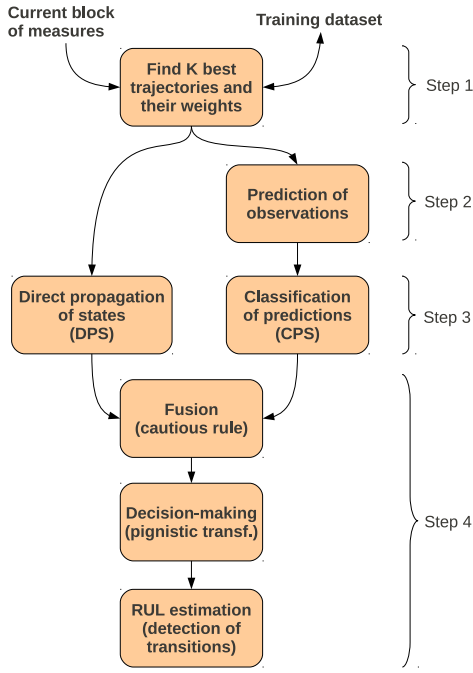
Current block of measures

Training dataset

Find K best trajectories and their weights

Step 1

Prediction of observations

Step 2

Direct propagation of states (DPS)

Classification of predictions (CPS)

Step 3

Fusion (cautious rule)

Decision-making (pignistic transf.)

RUL estimation (detection of transitions)

Step 4